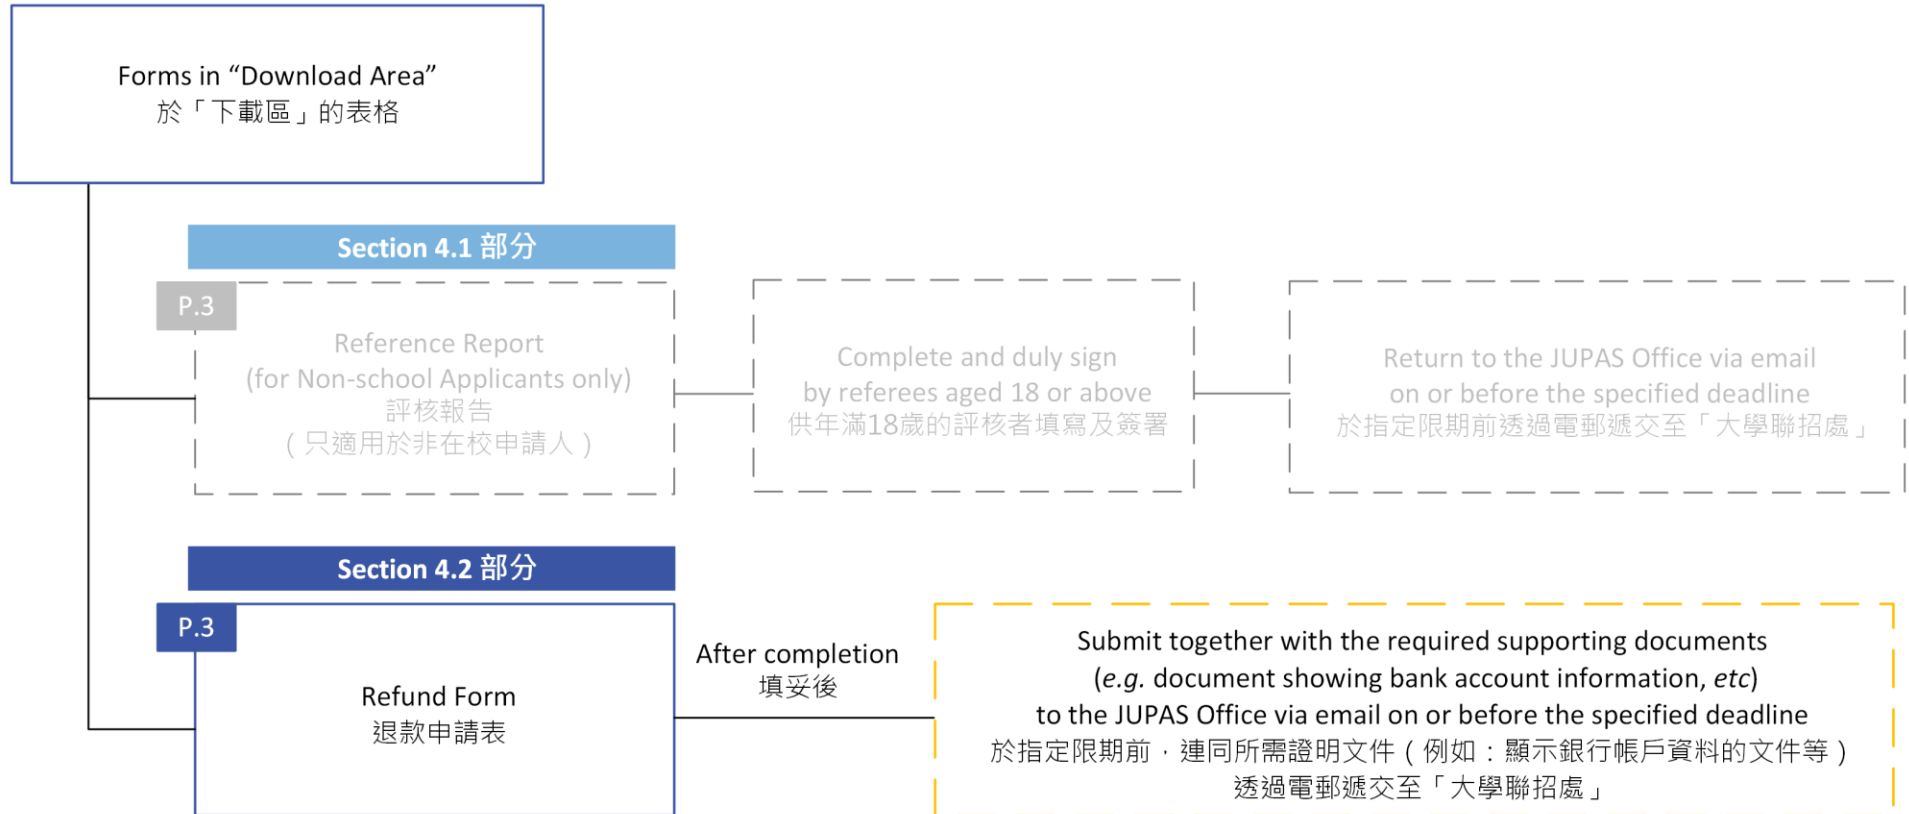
Forms in “Download Area”
於「下載區」的表格

Section 4.1 部分

P.3

Reference Report
(for Non-school Applicants only)
評核報告
（只適用於非在校申請人）

Complete and duly sign
by referees aged 18 or above
供年滿18歲的評核者填寫及簽署

Return to the JUPAS Office via email
on or before the specified deadline
於指定限期前透過電郵遞交至「大學聯招處」

Section 4.2 部分

P.3

Refund Form
退款申請表

After completion
填妥後

Submit together with the required supporting documents
(*e.g.* document showing bank account information, *etc*)
to the JUPAS Office via email on or before the specified deadline
於指定限期前，連同所需證明文件（例如：顯示銀行帳戶資料的文件等）
透過電郵遞交至「大學聯招處」